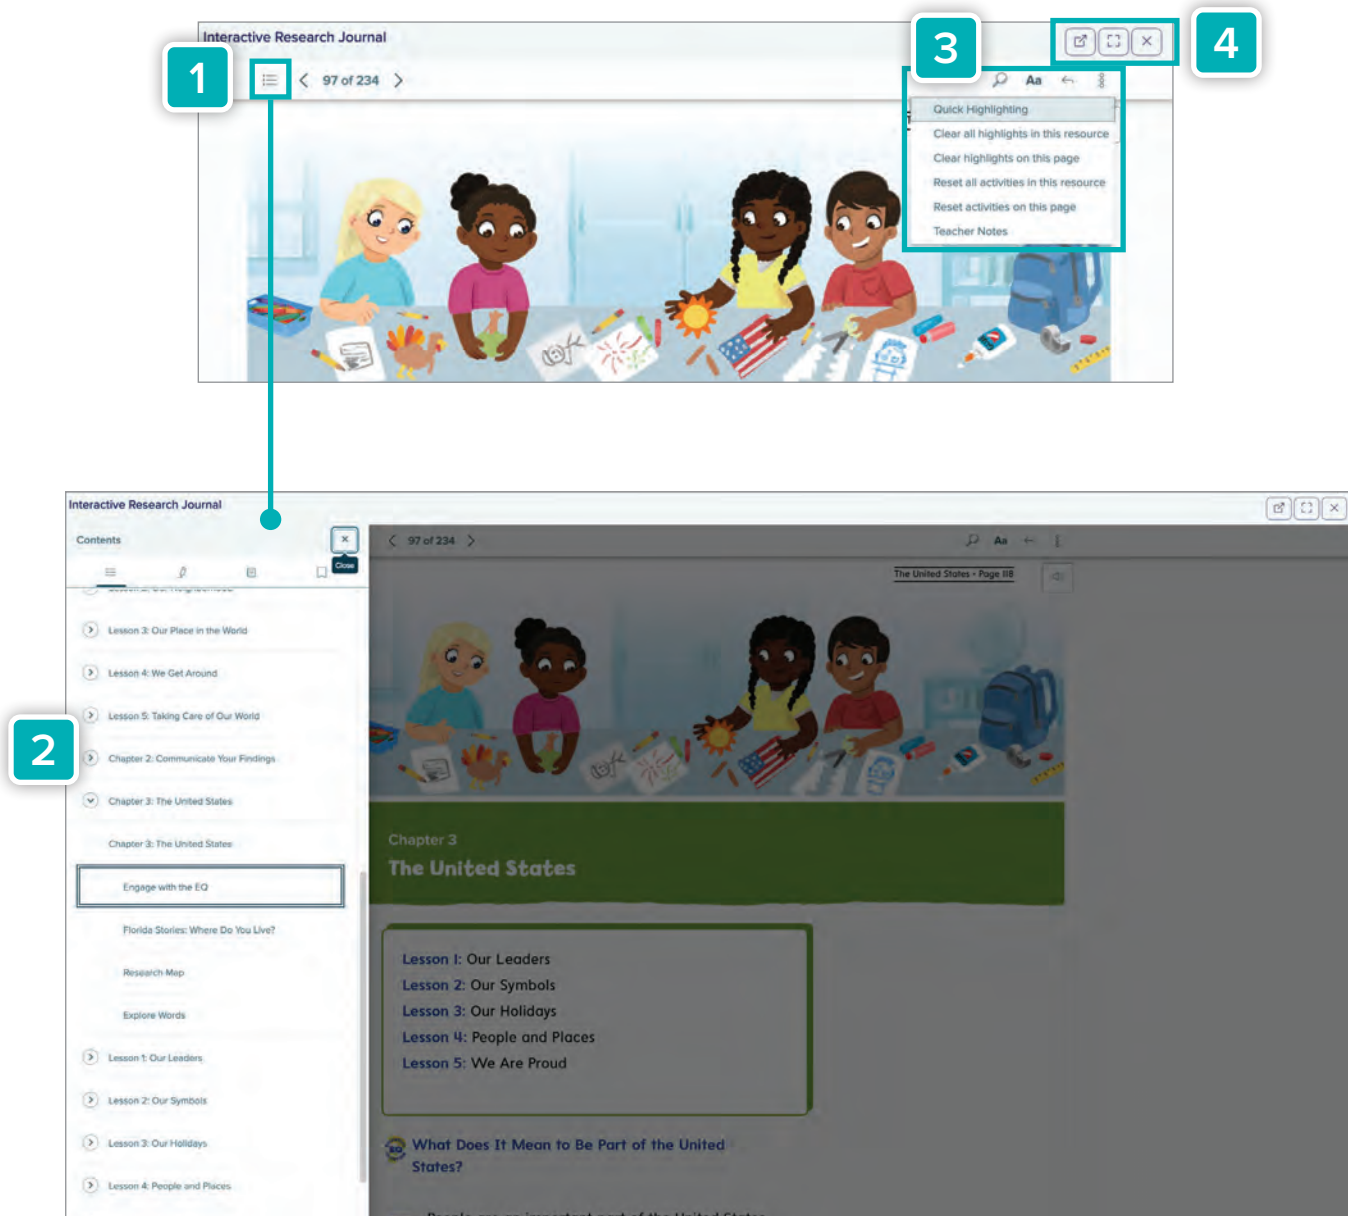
Interactive Research Journal

1

97 of 234

3

4

Aa

Quick Highlighting
Clear all highlights in this resource
Clear highlights on this page
Reset all activities in this resource
Reset activities on this page
Teacher Notes

Interactive Research Journal

Contents

Close

Lesson 3: Our Place in the World
Lesson 4: We Get Around
Lesson 5: Taking Care of Our World

2

Chapter 2: Communicate Your Findings
Chapter 3: The United States
Chapter 3: The United States
Engage with the EQ
Florida Stories: Where Do You Live?
Research Map
Explore Words
Lesson 1: Our Leaders
Lesson 2: Our Symbols
Lesson 3: Our Holidays
Lesson 4: People and Places

97 of 234

Aa

The United States • Page 118

Chapter 3
The United States

Lesson 1: Our Leaders
Lesson 2: Our Symbols
Lesson 3: Our Holidays
Lesson 4: People and Places
Lesson 5: We Are Proud

What Does It Mean to Be Part of the United States?

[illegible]